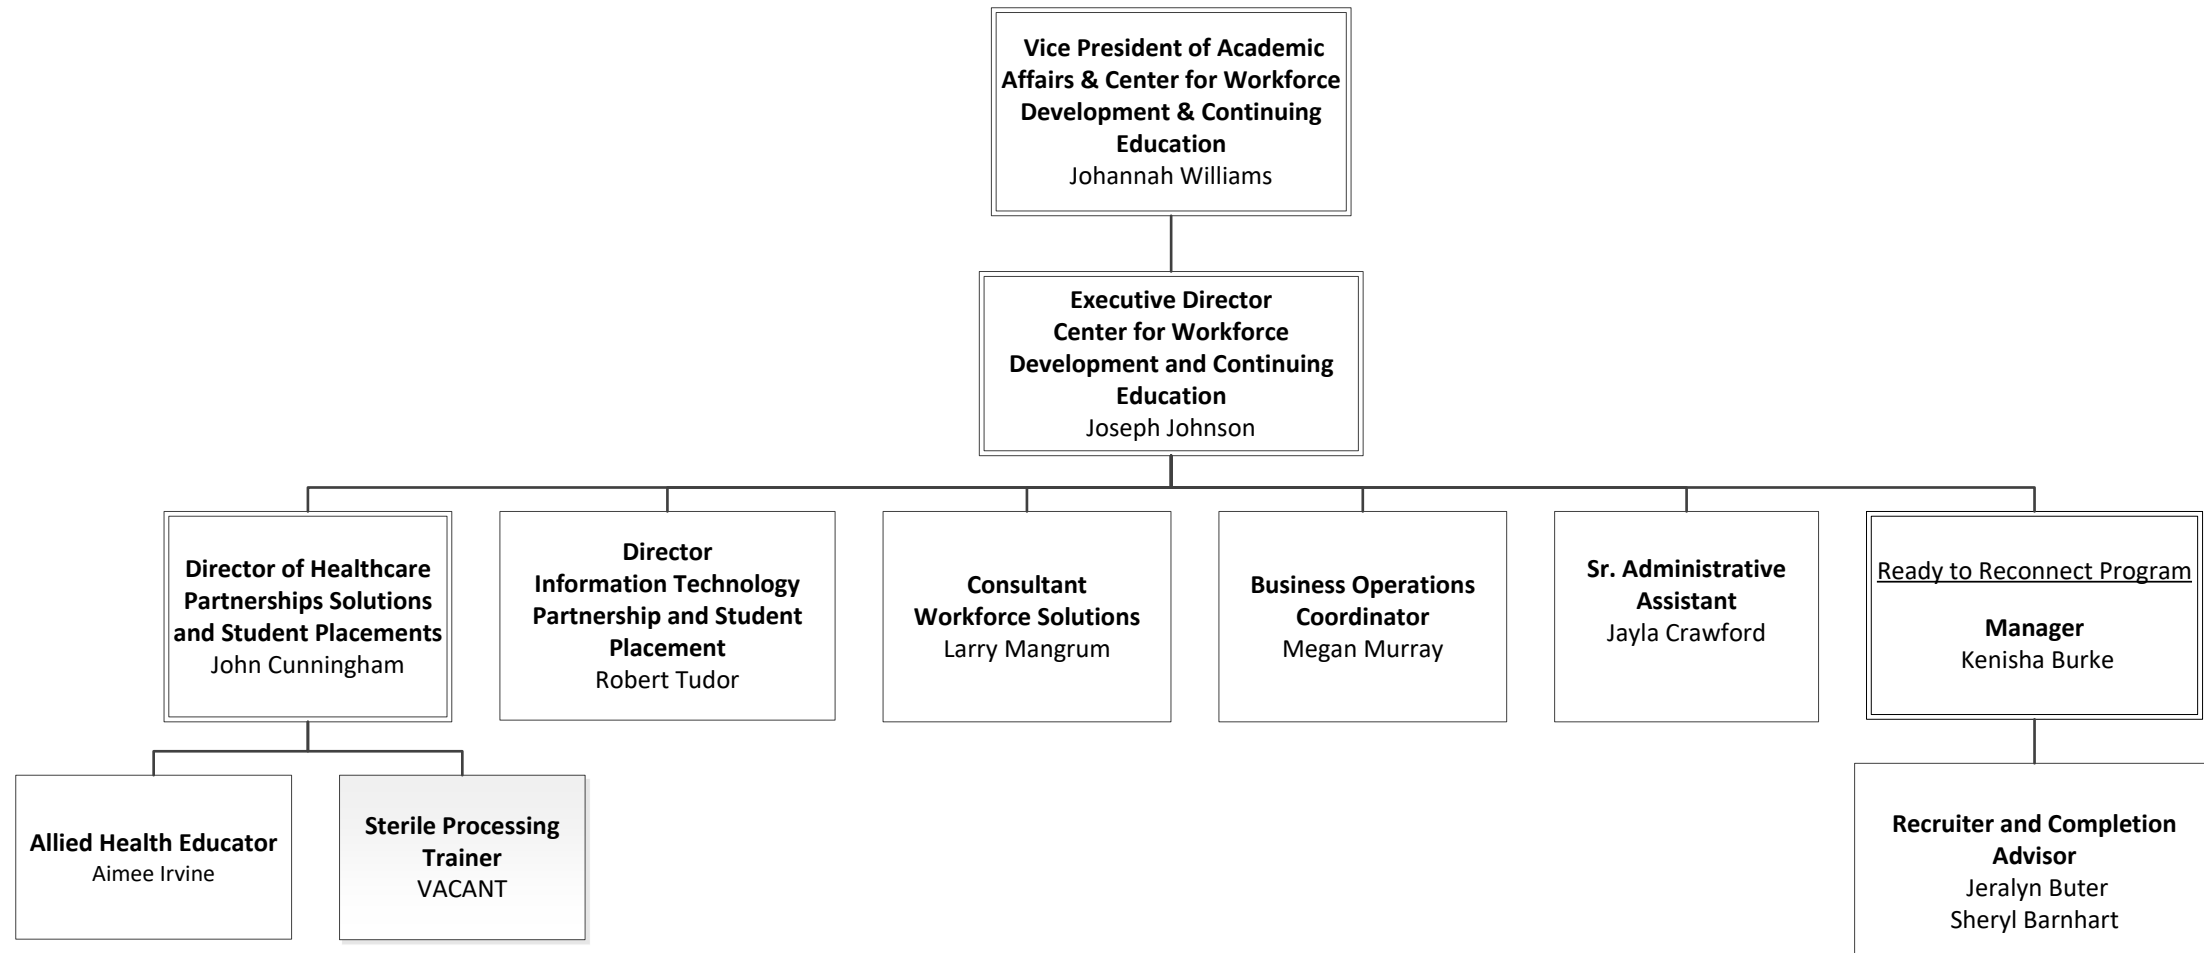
Vice President of Academic Affairs & Center for Workforce Development & Continuing Education
Johannah Williams

Executive Director
Center for Workforce Development and Continuing Education
Joseph Johnson

Director of Healthcare Partnerships Solutions and Student Placements
John Cunningham

Director
Information Technology Partnership and Student Placement
Robert Tudor

Consultant
Workforce Solutions
Larry Mangrum

Business Operations Coordinator
Megan Murray

Sr. Administrative Assistant
Jayla Crawford

Ready to Reconnect Program

Manager
Kenisha Burke

Allied Health Educator
Aimee Irvine

Sterile Processing Trainer
VACANT

Recruiter and Completion Advisor
Jeralyn Buter
Sheryl Barnhart